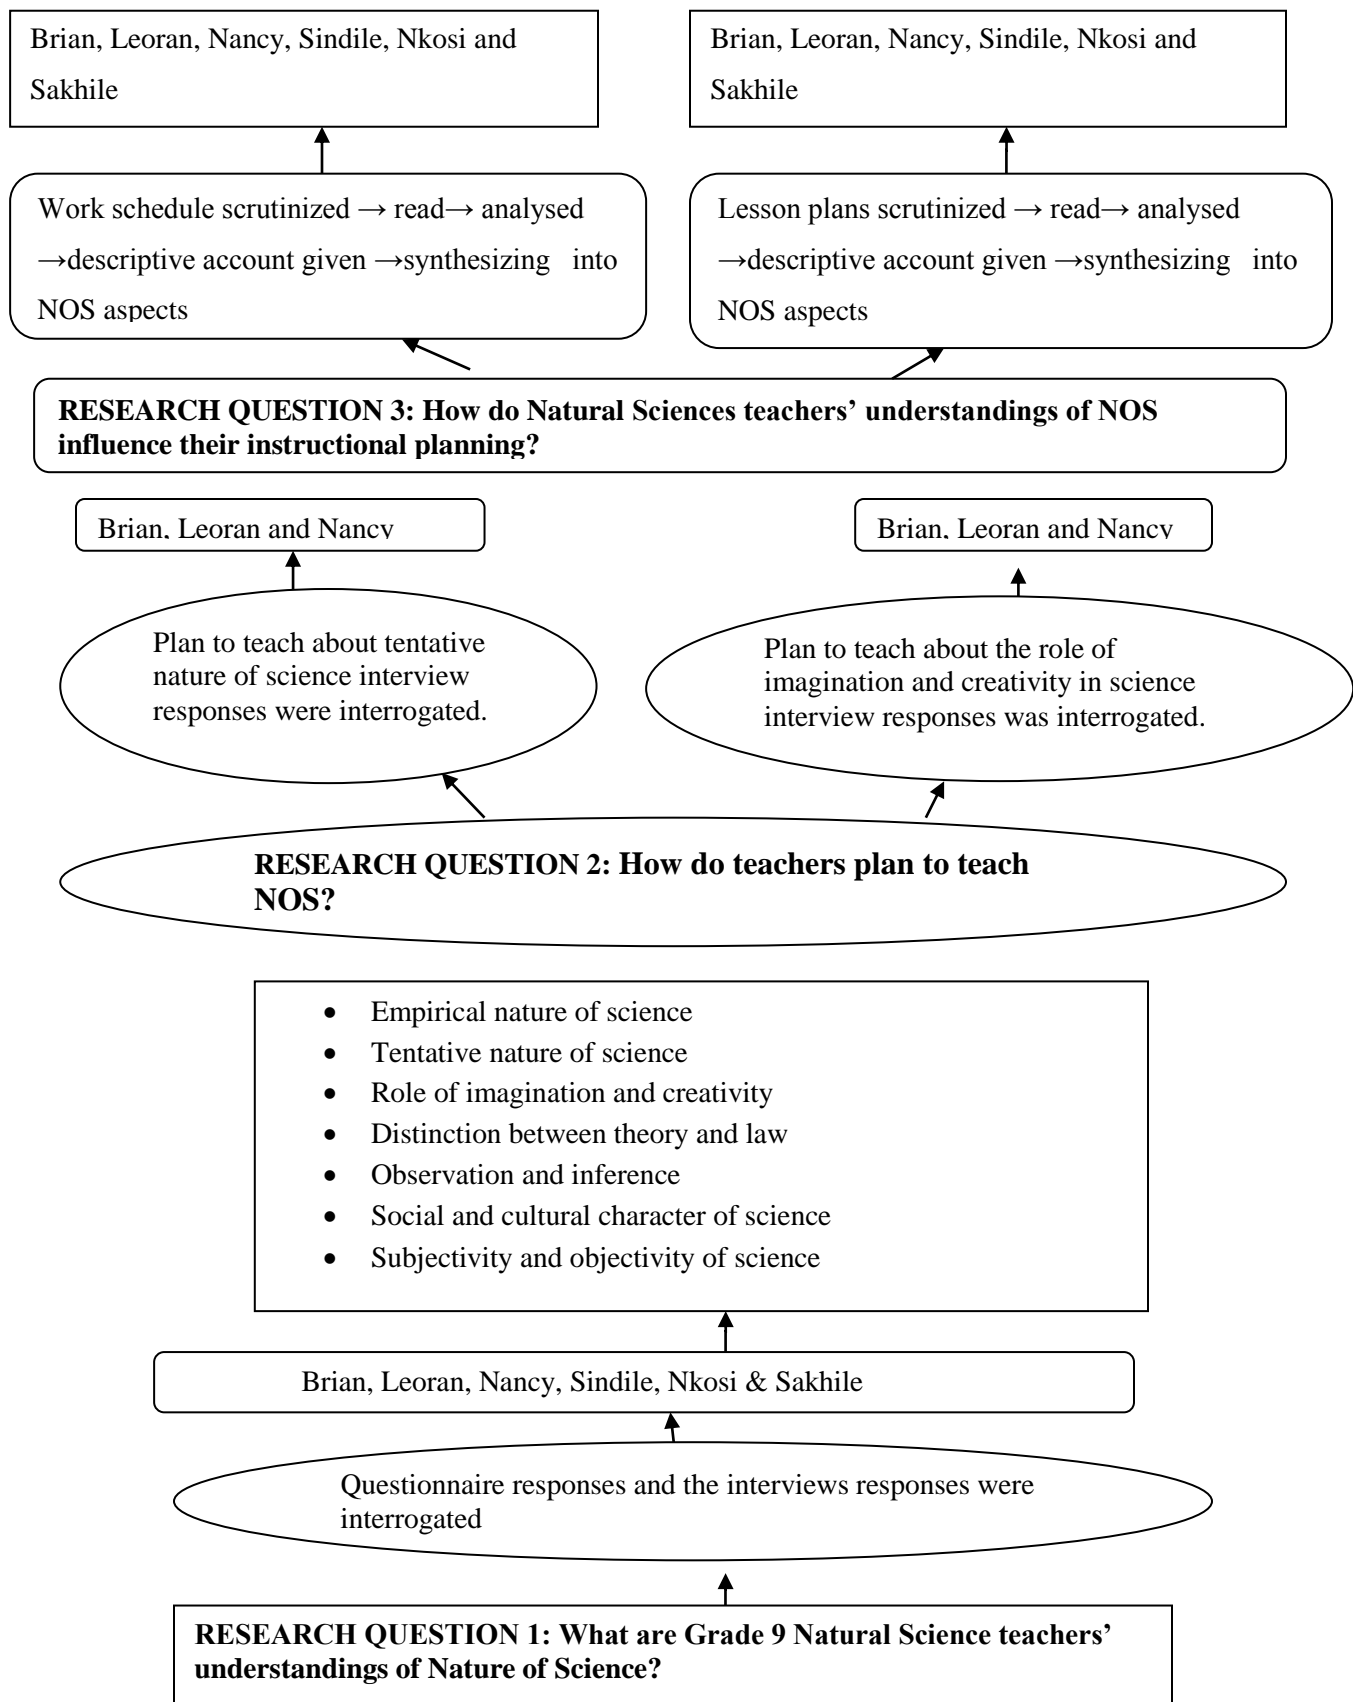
Brian, Leoran, Nancy, Sindile, Nkosi and Sakhile

Brian, Leoran, Nancy, Sindile, Nkosi and Sakhile

Work schedule scrutinized → read→ analysed →descriptive account given →synthesizing into NOS aspects

Lesson plans scrutinized → read→ analysed →descriptive account given →synthesizing into NOS aspects

**RESEARCH QUESTION 3: How do Natural Sciences teachers' understandings of NOS influence their instructional planning?**

Brian, Leoran and Nancy

Brian, Leoran and Nancy

Plan to teach about tentative nature of science interview responses were interrogated.

Plan to teach about the role of imagination and creativity in science interview responses was interrogated.

**RESEARCH QUESTION 2: How do teachers plan to teach NOS?**

- Empirical nature of science
- Tentative nature of science
- Role of imagination and creativity
- Distinction between theory and law
- Observation and inference
- Social and cultural character of science
- Subjectivity and objectivity of science

Brian, Leoran, Nancy, Sindile, Nkosi & Sakhile

Questionnaire responses and the interviews responses were interrogated

**RESEARCH QUESTION 1: What are Grade 9 Natural Science teachers' understandings of Nature of Science?**